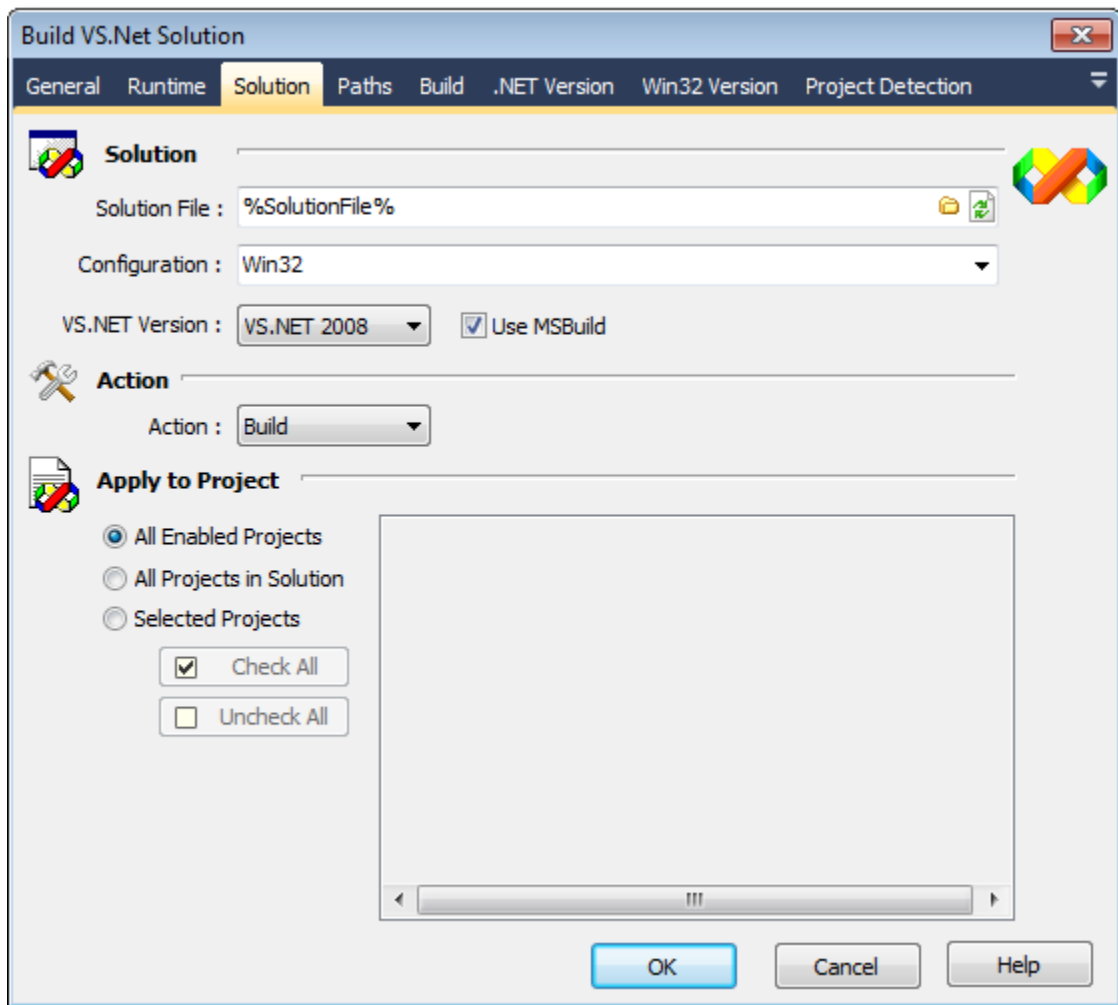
Build VS.Net Solution

General Runtime Solution Paths Build .NET Version Win32 Version Project Detection

Solution

Solution File : %SolutionFile%

Configuration : Win32

VS.NET Version : VS.NET 2008

Use MSBuild

Action

Action : Build

Apply to Project

All Enabled Projects

All Projects in Solution

Selected Projects

Check All

Uncheck All

OK

Cancel

Help